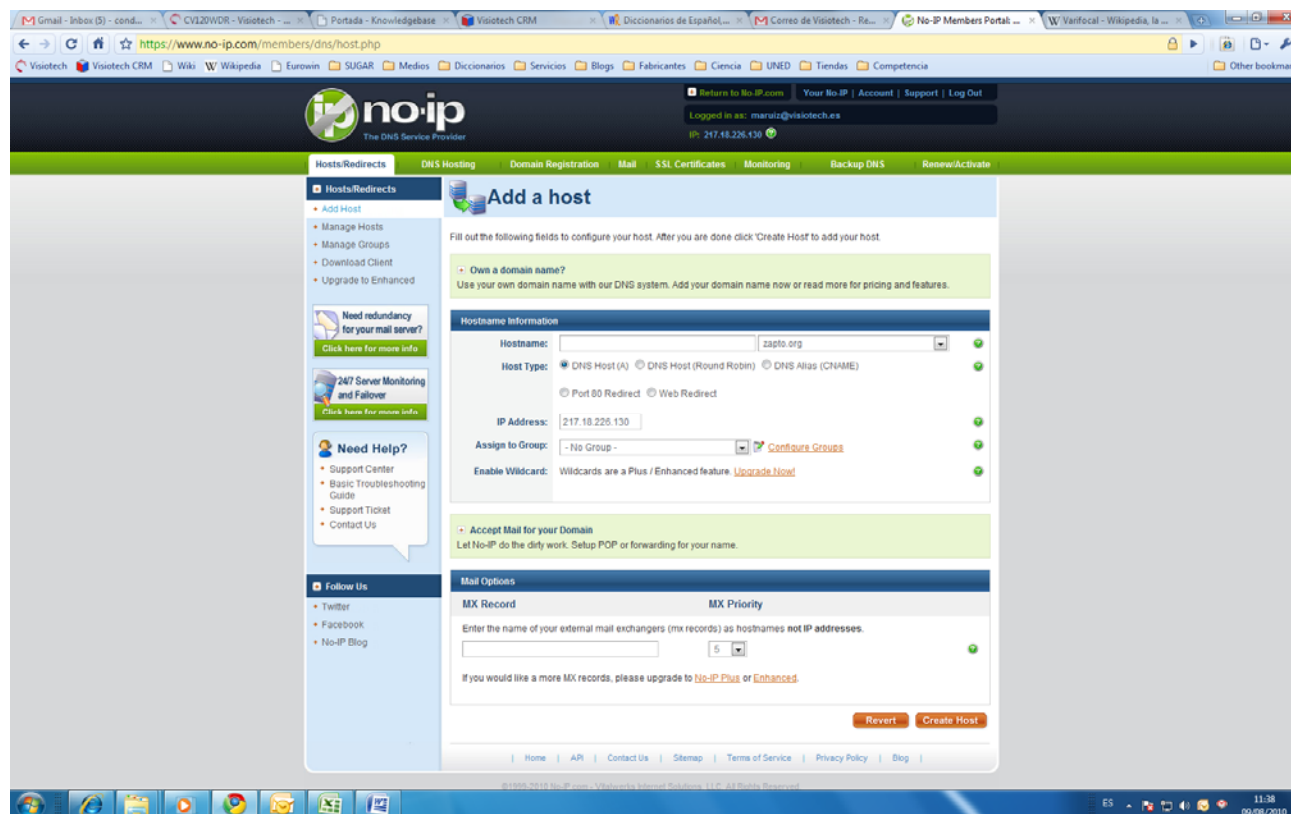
Gmail - Inbox (5) - cond... × CV120WDR - Visiotech - ... × Portada - Knowledgebase × Visiotech CRM × Diccionarios de Español,... × Correo de Visiotech - Re... × No-IP Members Portal ... × Varifocal - Wikipedia, la ... ×

https://www.no-ip.com/members/dns/host.php

Visiotech | Visiotech CRM | Wiki | Wikipedia | Eurowin | SUGAR | Medios | Diccionarios | Servicios | Blogs | Fabricantes | Ciencia | UNED | Tiendas | Competencia | Other bookmar

no-ip
The DNS Service Provider

Return to No-IP.com | Your No-IP | Account | Support | Log Out
Logged in as: maruiz@visiotech.es
IP: 217.18.226.130

Hosts/Redirects | DNS Hosting | Domain Registration | Mail | SSL Certificates | Monitoring | Backup DNS | Renew/Activate

Hosts/Redirects
• Add Host
• Manage Hosts
• Manage Groups
• Download Client
• Upgrade to Enhanced

Need redundancy for your mail server?
Click here for more info

24/7 Server Monitoring and Failover
Click here for more info

Need Help?
• Support Center
• Basic Troubleshooting Guide
• Support Ticket
• Contact Us

Follow Us
• Twitter
• Facebook
• No-IP Blog

Add a host

Fill out the following fields to configure your host. After you are done click 'Create Host' to add your host.

+ Own a domain name?
Use your own domain name with our DNS system. Add your domain name now or read more for pricing and features.

Hostname Information

Hostname: zapto.org

Host Type: DNS Host (A) DNS Host (Round Robin) DNS Alias (CNAME)

Port 80 Redirect Web Redirect

IP Address: 217.18.226.130

Assign to Group: - No Group - Configure Groups

Enable Wildcard: Wildcards are a Plus / Enhanced feature. Upgrade Now!

+ Accept Mail for your Domain
Let No-IP do the dirty work. Setup POP or forwarding for your name.

Mail Options

MX Record MX Priority

Enter the name of your external mail exchangers (mx records) as hostnames not IP addresses.

5

If you would like a more MX records, please upgrade to No-IP Plus or Enhanced.

Revert Create Host

| Home | API | Contact Us | Sitemap | Terms of Service | Privacy Policy | Blog |

©1999-2010 No-IP.com - Vitalwerks Internet Solutions, LLC. All Rights Reserved

ES 11:38 09/08/2010